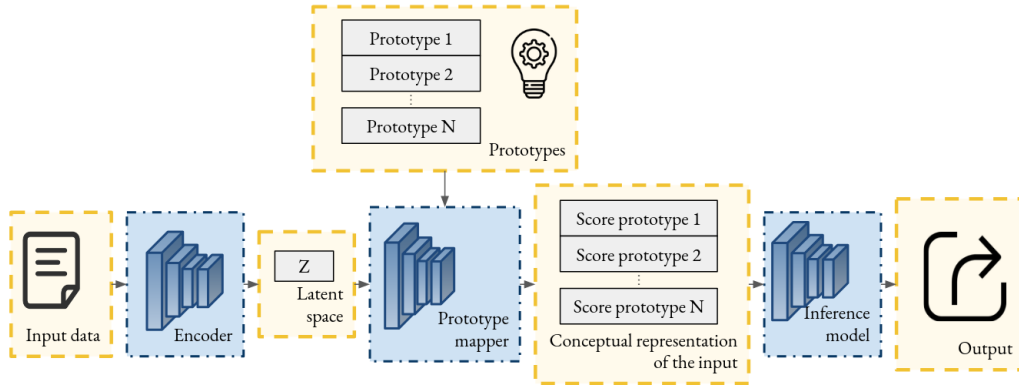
Prototype 1
Prototype 2
⋮
Prototype N
Prototypes

Input data

Encoder

Z
Latent space

Prototype mapper

Score prototype 1
Score prototype 2
⋮
Score prototype N
Conceptual representation of the input

Inference model

Output